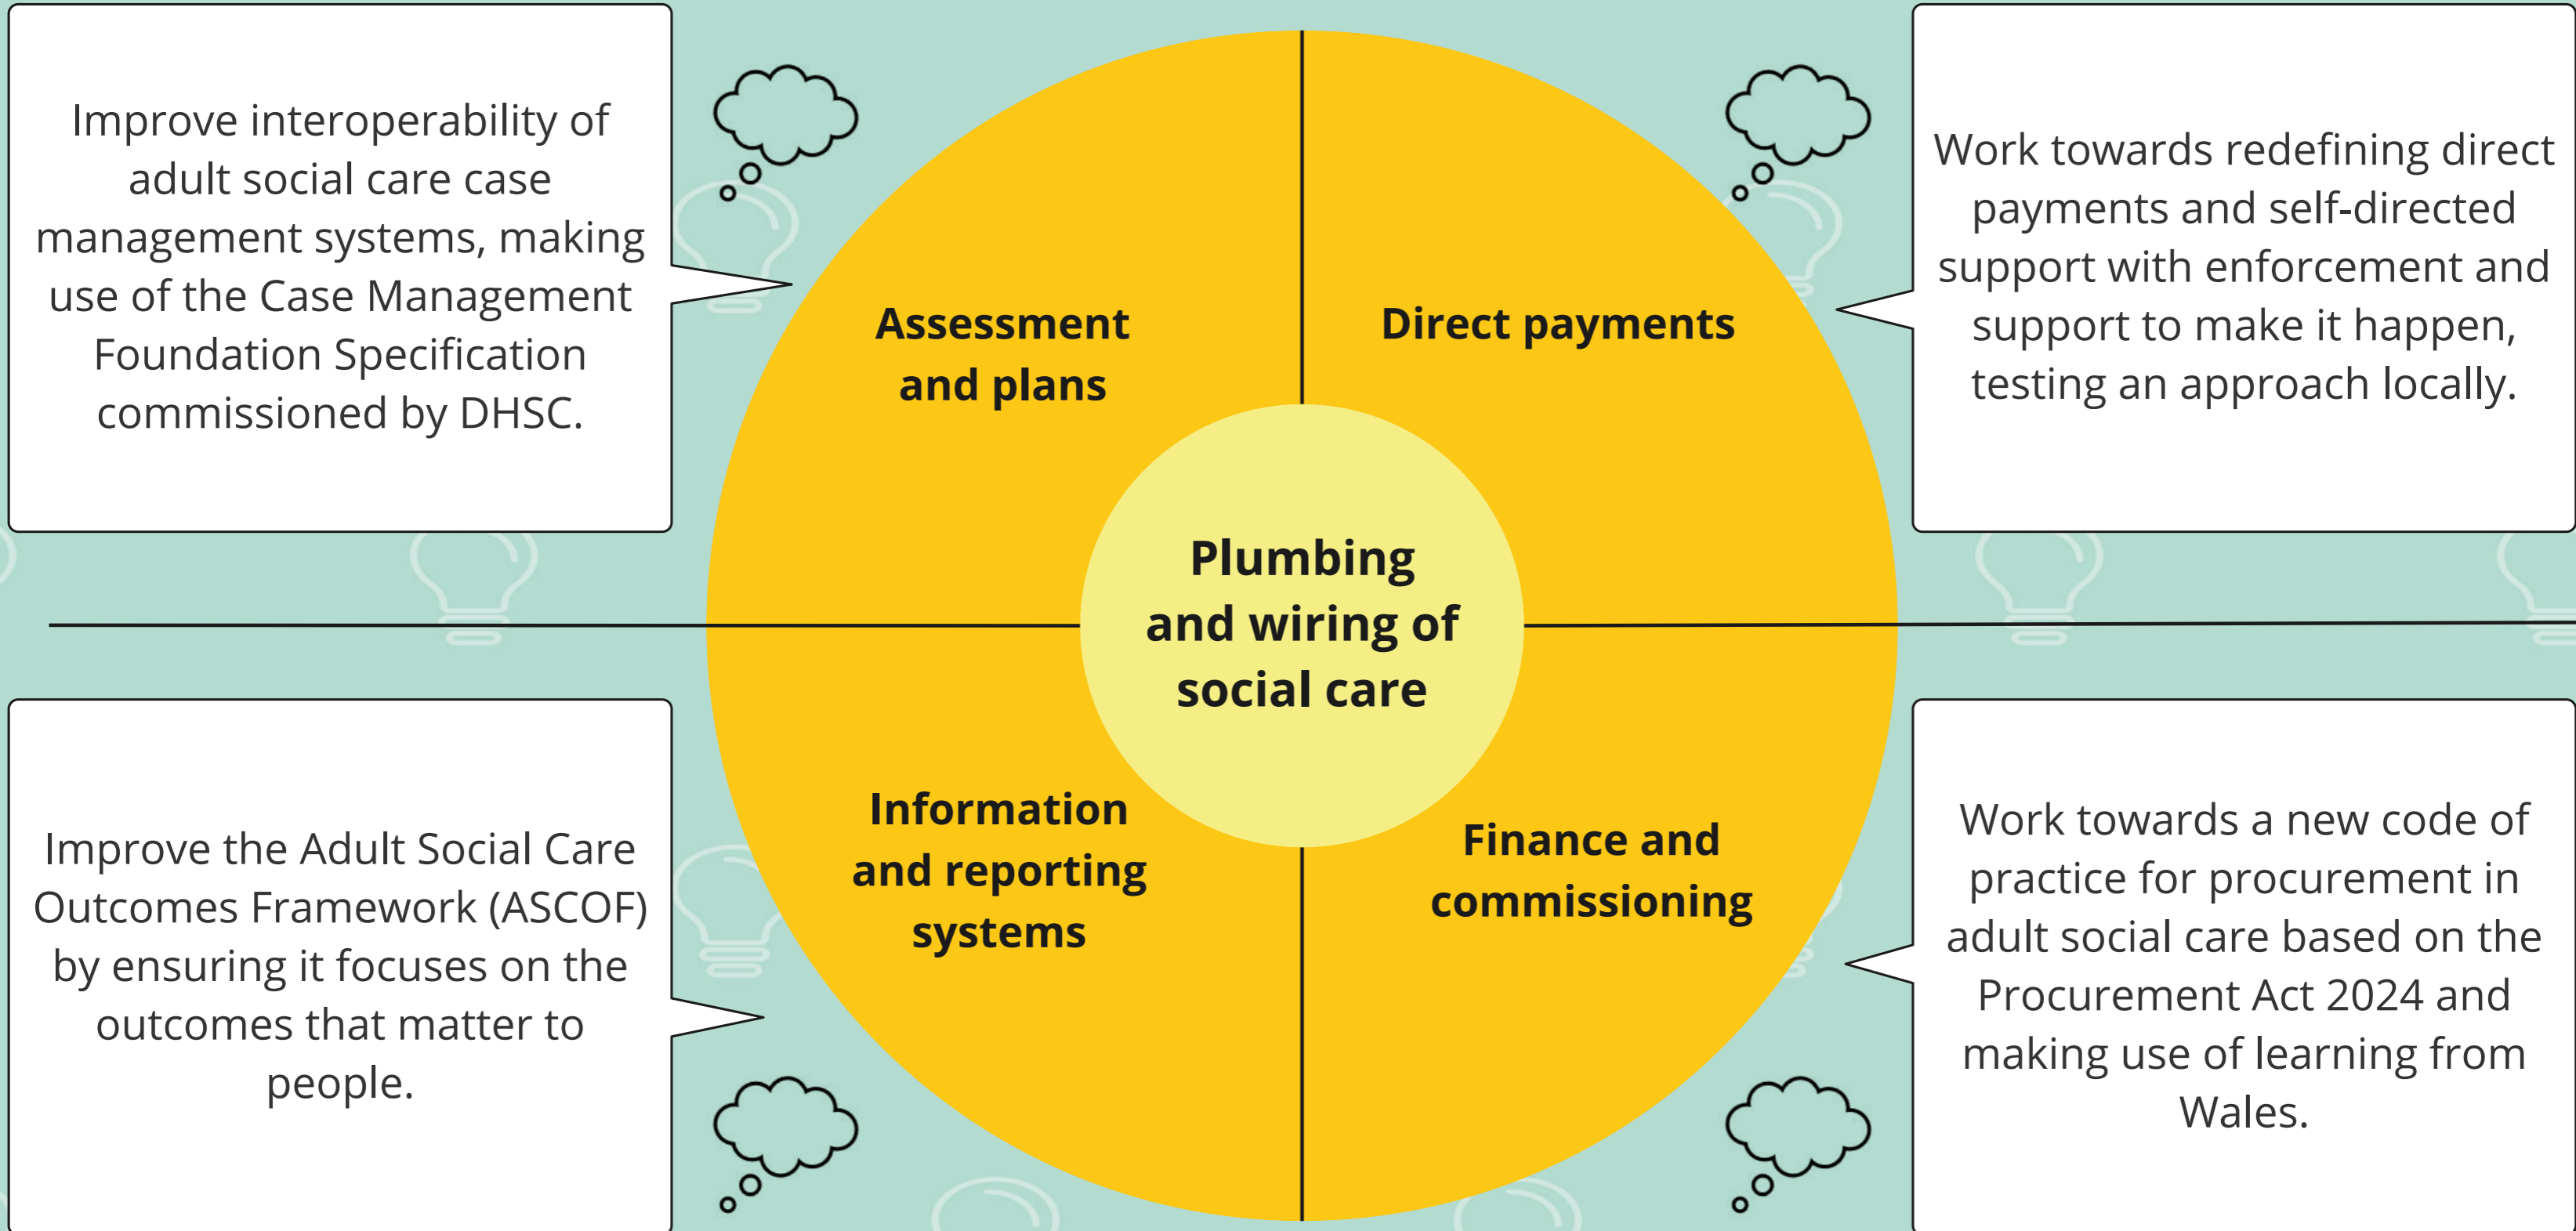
Improve interoperability of adult social care case management systems, making use of the Case Management Foundation Specification commissioned by DHSC.

Assessment and plans

Direct payments

Work towards redefining direct payments and self-directed support with enforcement and support to make it happen, testing an approach locally.

Plumbing and wiring of social care

Improve the Adult Social Care Outcomes Framework (ASCOF) by ensuring it focuses on the outcomes that matter to people.

Information and reporting systems

Finance and commissioning

Work towards a new code of practice for procurement in adult social care based on the Procurement Act 2024 and making use of learning from Wales.